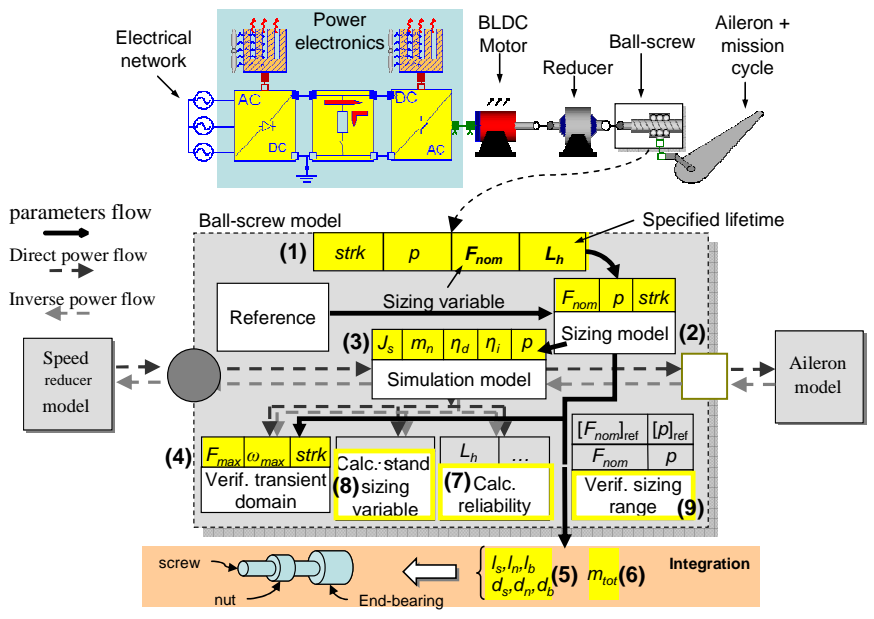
Electrical network

Power electronics

AC

DC

DC

AC

BLDC Motor

Reducer

Ball-screw

Aileron + mission cycle

parameters flow

Direct power flow

Inverse power flow

Ball-screw model

Specified lifetime

(1)

| $strk$ | $p$ | $F_{nom}$ | $L_h$ |
|---|---|---|---|

Reference

Sizing variable

| $F_{nom}$ | $p$ | $strk$ |
|---|---|---|

Sizing model

(2)

(3)

| $J_s$ | $m_n$ | $\eta_d$ | $\eta_i$ | $p$ |
|---|---|---|---|---|

Simulation model

Speed reducer model

Aileron model

(4)

| $F_{max}$ | $\omega_{max}$ | $strk$ |
|---|---|---|

Verif. transient domain

Calc. stand sizing variable

(8)

| $L_h$ | ... |
|---|---|

(7) Calc. reliability

| $[F_{nom}]_{ref}$ | $[p]_{ref}$ |
|---|---|
| $F_{nom}$ | $p$ |

Verif. sizing range

(9)

screw

nut

End-bearing

$l_s, l_n, l_b$
$d_s, d_n, d_b$

(5)

$m_{tot}$ (6)

Integration